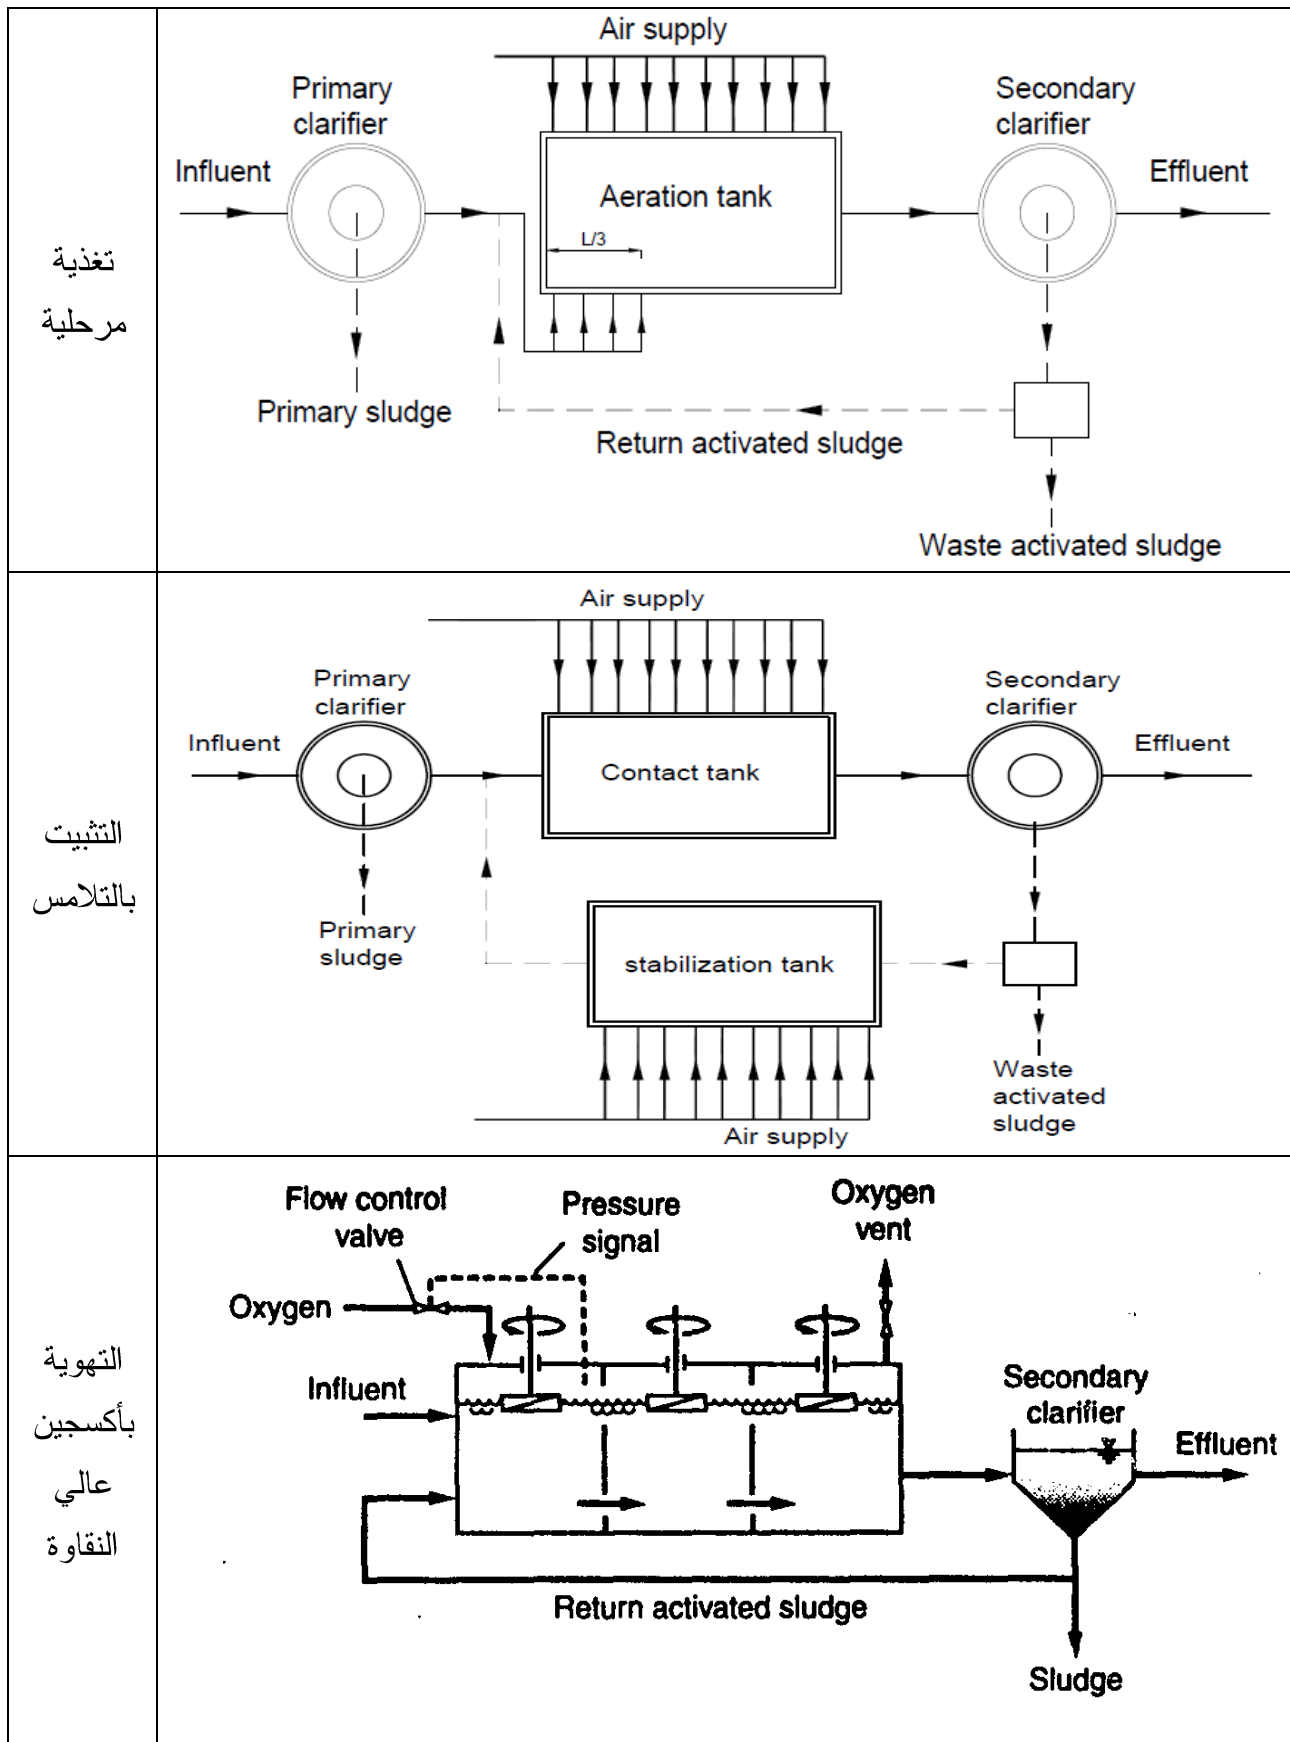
| | |
|---|---|
| تغذية مرحلية | Air supply<br>Primary clarifier<br>Influent<br>Aeration tank<br>L/3<br>Secondary clarifier<br>Effluent<br>Primary sludge<br>Return activated sludge<br>Waste activated sludge |
| التثبيت بالتلامس | Air supply<br>Primary clarifier<br>Influent<br>Contact tank<br>Secondary clarifier<br>Effluent<br>Primary sludge<br>stabilization tank<br>Waste activated sludge<br>Air supply |
| التهوية بأكسجين عالي النقاوة | Flow control valve<br>Pressure signal<br>Oxygen vent<br>Oxygen<br>Influent<br>Secondary clarifier<br>Effluent<br>Return activated sludge<br>Sludge |